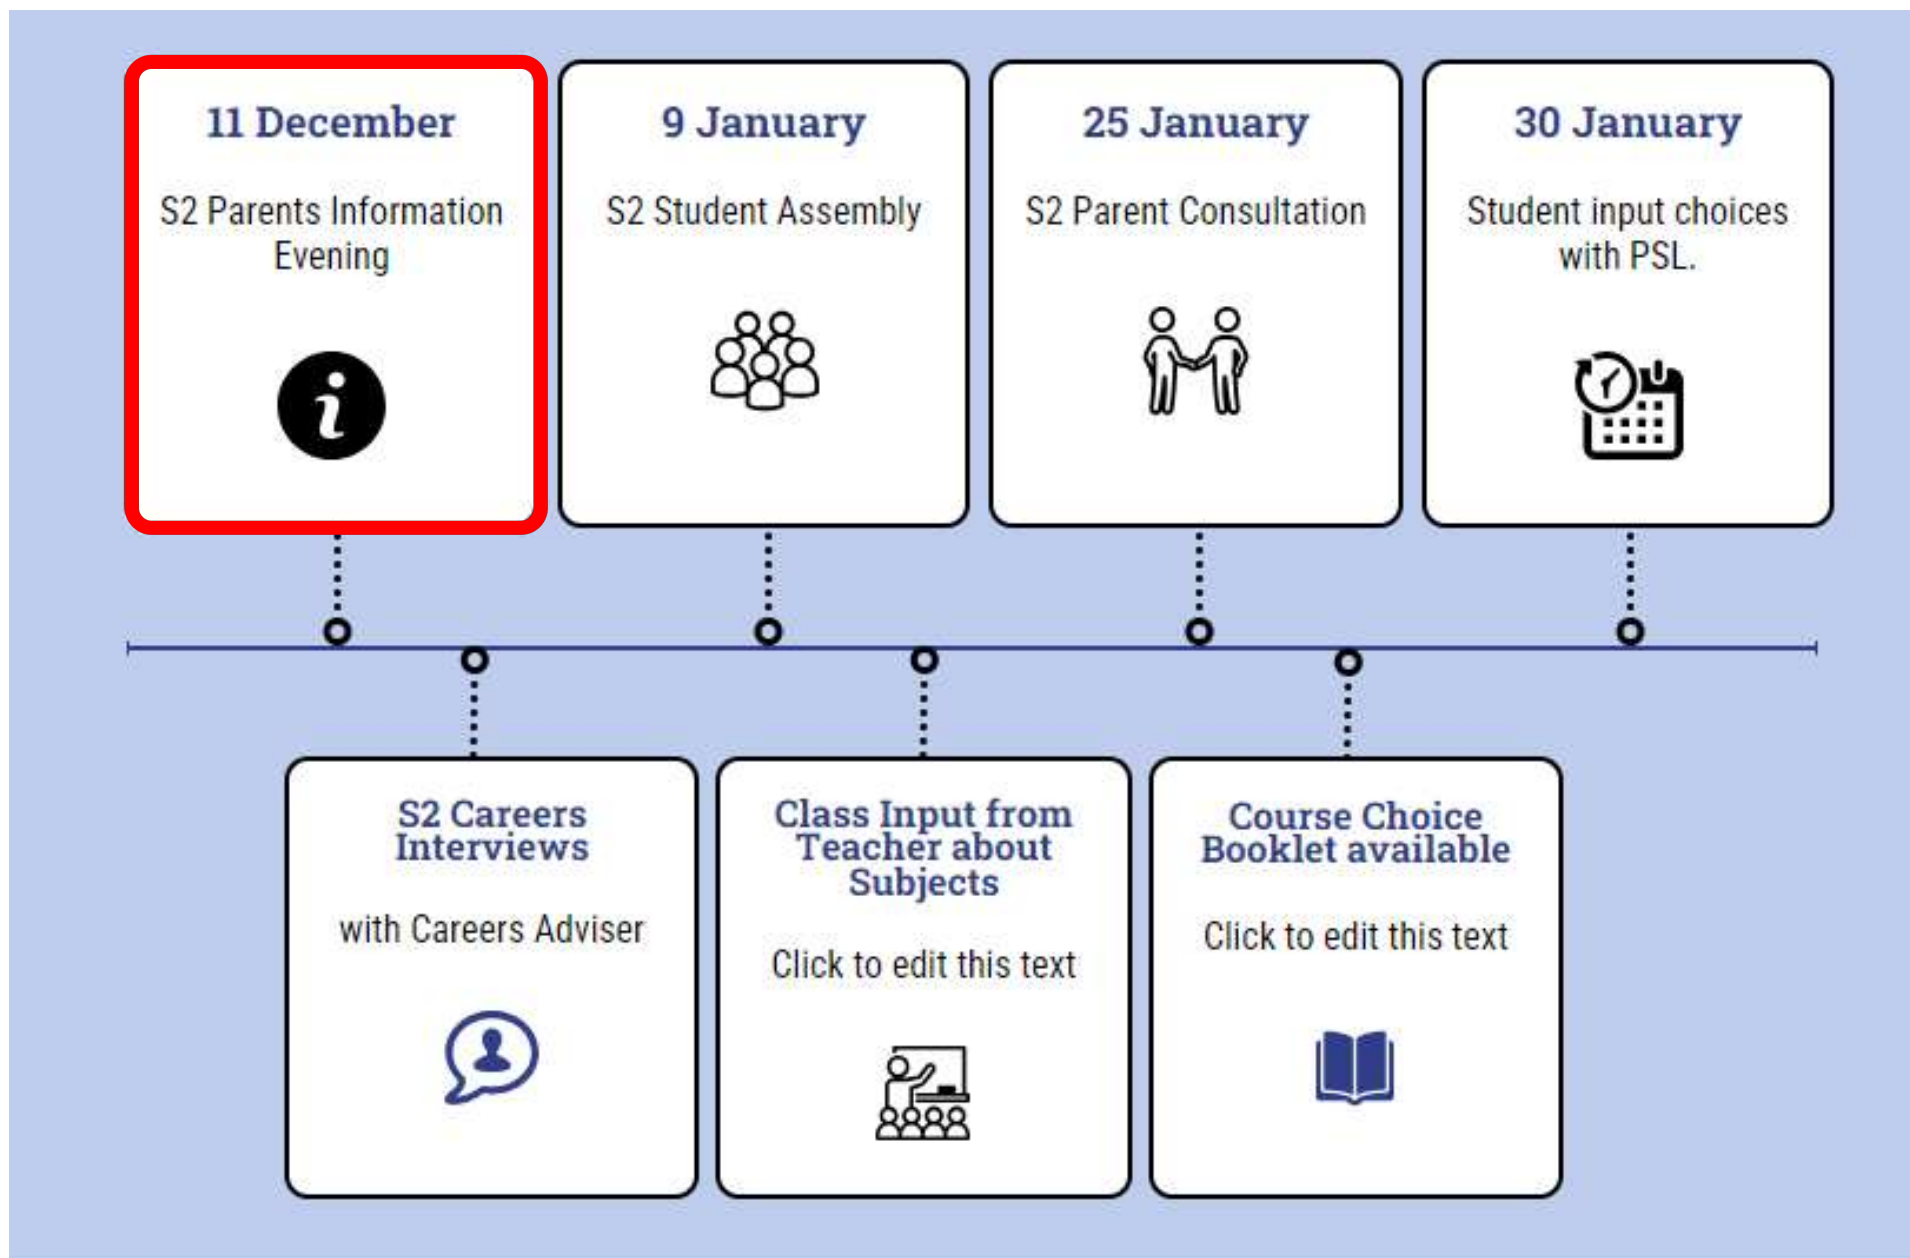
11 December

S2 Parents Information Evening

9 January

S2 Student Assembly

25 January

S2 Parent Consultation

30 January

Student input choices with PSL.

S2 Careers Interviews

with Careers Adviser

Class Input from Teacher about Subjects

Click to edit this text

Course Choice Booklet available

Click to edit this text